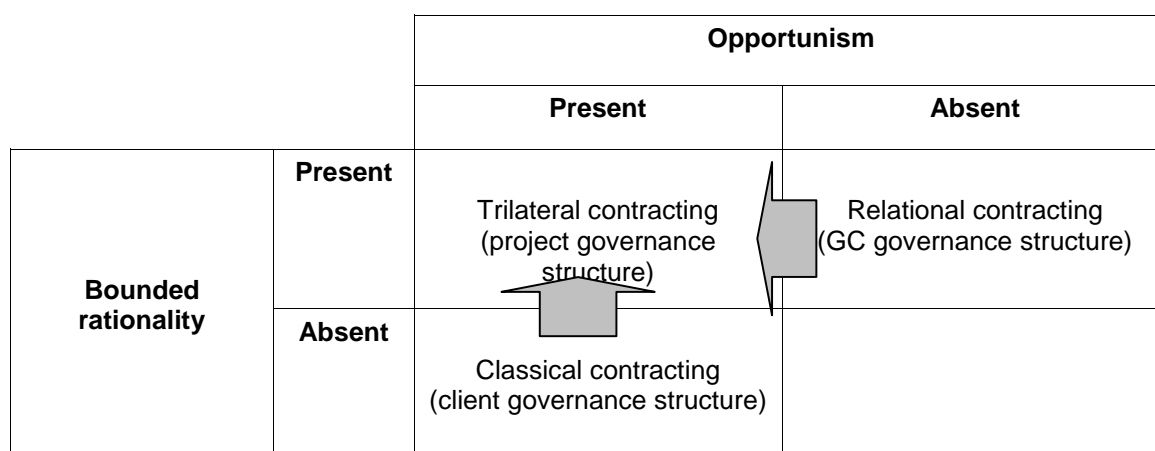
| | | Opportunism | |
|---|---|---|---|
| | | Present | Absent |
| Bounded rationality | Present | Trilateral contracting (project governance structure) | Relational contracting (GC governance structure) |
| | Absent | Classical contracting (client governance structure) | |